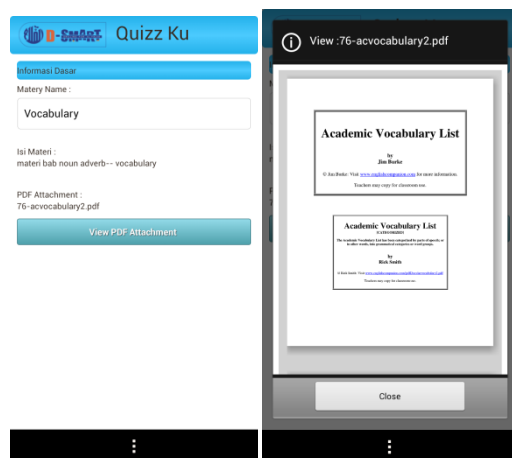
D-SMART Quizz Ku

Informasi Dasar

Matery Name :

Vocabulary

Isi Materi :

materi bab noun adverb-- vocabulary

PDF Attachment :

76-acvocabulary2.pdf

View PDF Attachment

View :76-acvocabulary2.pdf

Academic Vocabulary List

by

Jim Burke

© Jim Burke. Visit www.englishcompanion.com for more information.

Teachers may copy for classroom use.

Academic Vocabulary List

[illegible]

The Academic Vocabulary List has been categorized by parts of speech; in other words, into grammatical categories or word groups.

by

Rick Smith

© Jim Burke. Visit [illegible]

Teachers may copy for classroom use.

Close